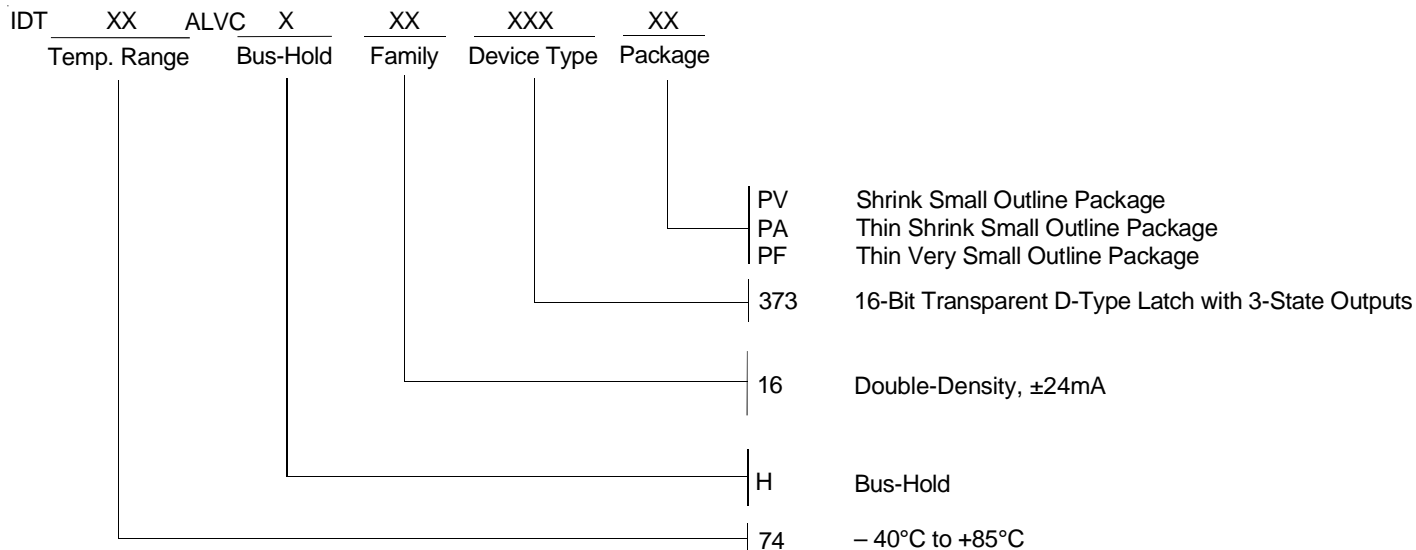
IDT XX ALVC X XX XXX XX
Temp. Range Bus-Hold Family Device Type Package

PV Shrink Small Outline Package
PA Thin Shrink Small Outline Package
PF Thin Very Small Outline Package

373 16-Bit Transparent D-Type Latch with 3-State Outputs

16 Double-Density, ±24mA

H Bus-Hold

74 – 40°C to +85°C